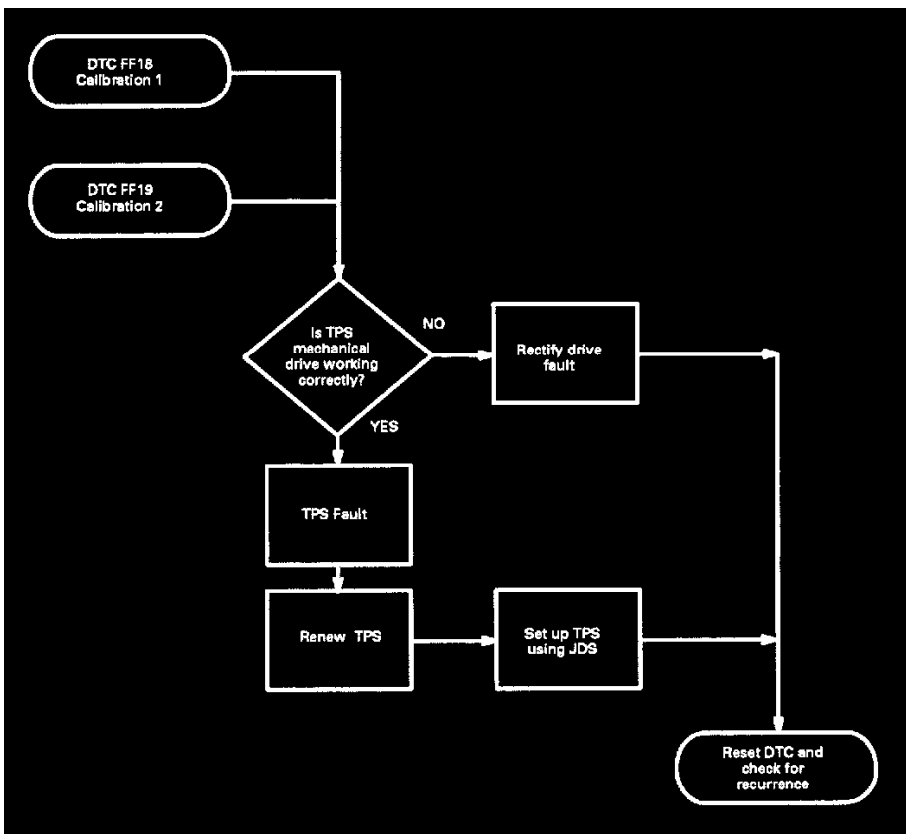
DTC FF18
Calibration 1

DTC FF19
Calibration 2

Is TPS mechanical drive working correctly?

NO

Rectify drive fault

YES

TPS Fault

Renew TPS

Set up TPS using JDS

Reset DTC and check for recurrence